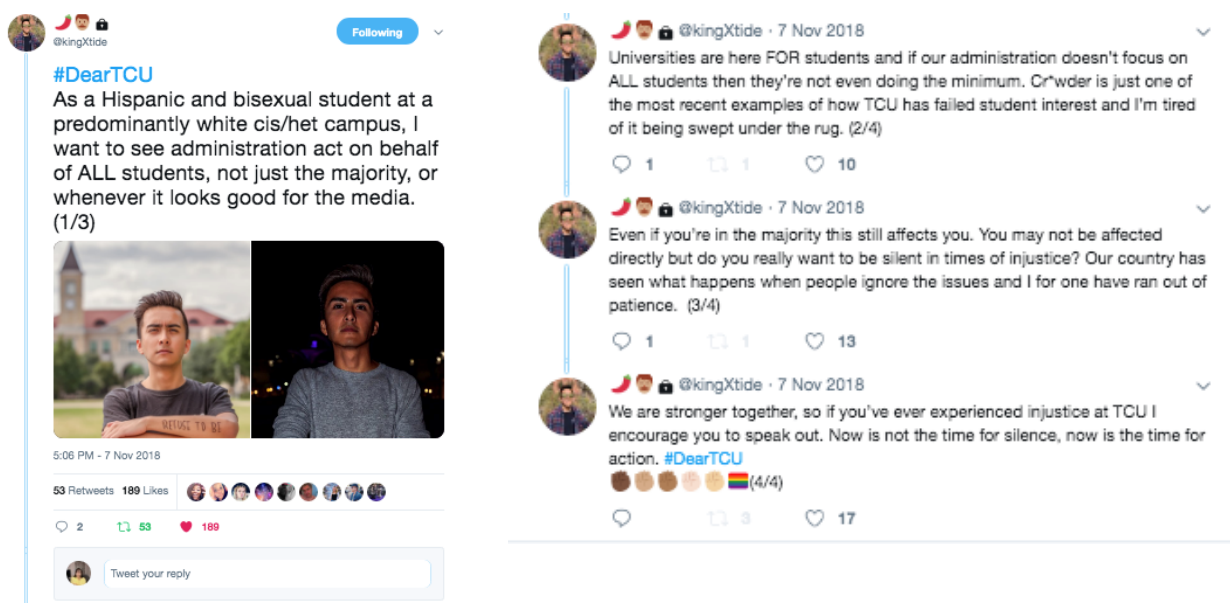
@kingXtide

Following

#DearTCU
As a Hispanic and bisexual student at a predominantly white cis/het campus, I want to see administration act on behalf of ALL students, not just the majority, or whenever it looks good for the media. (1/3)

REFUSE TO BE

5:06 PM - 7 Nov 2018

53 Retweets 189 Likes

2 53 189

Tweet your reply

@kingXtide · 7 Nov 2018
Universities are here FOR students and if our administration doesn't focus on ALL students then they're not even doing the minimum. Cr*wder is just one of the most recent examples of how TCU has failed student interest and I'm tired of it being swept under the rug. (2/4)

1 1 10

@kingXtide · 7 Nov 2018
Even if you're in the majority this still affects you. You may not be affected directly but do you really want to be silent in times of injustice? Our country has seen what happens when people ignore the issues and I for one have ran out of patience. (3/4)

1 1 13

@kingXtide · 7 Nov 2018
We are stronger together, so if you've ever experienced injustice at TCU I encourage you to speak out. Now is not the time for silence, now is the time for action. #DearTCU
(4/4)

3 17